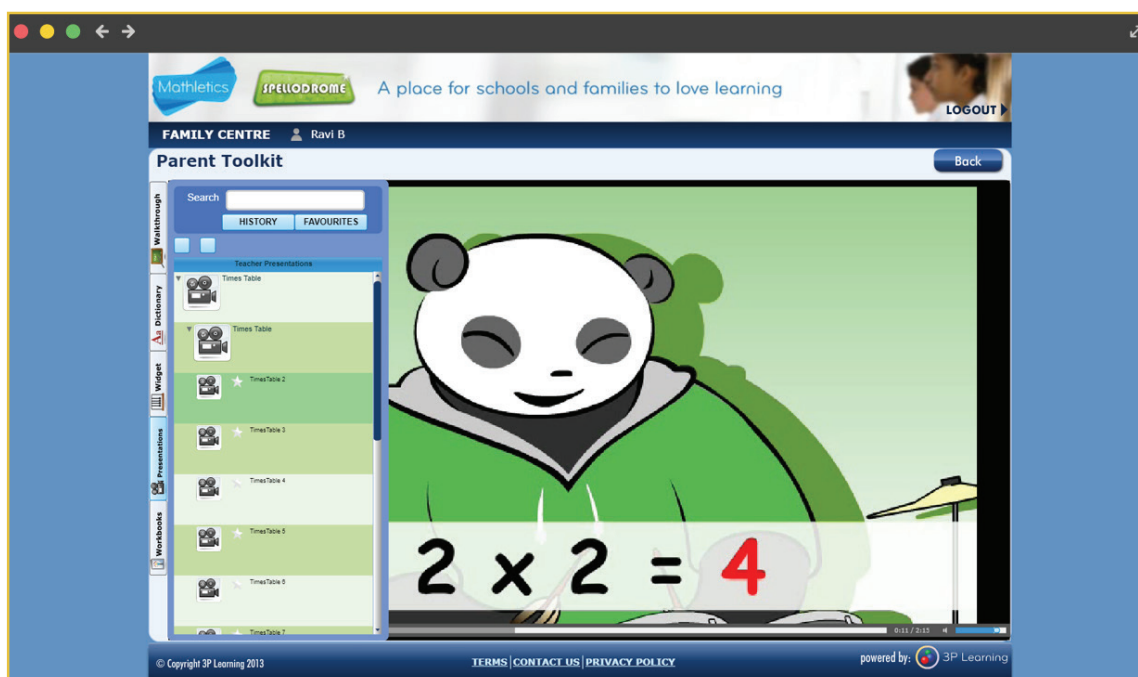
Mathletics SPELLODROME A place for schools and families to love learning

LOGOUT

FAMILY CENTRE Ravi B

Parent Toolkit

Back

Walkthrough
Dictionary
Widget
Presentations
Workbooks

Search

HISTORY FAVOURITES

Teacher Presentations

Times Table

Times Table

TimesTable 2

TimesTable 3

TimesTable 4

TimesTable 5

TimesTable 6

TimesTable 7

$2 \times 2 = 4$

0:11 / 2:13

© Copyright 3P Learning 2013

TERMS | CONTACT US | PRIVACY POLICY

powered by: 3P Learning